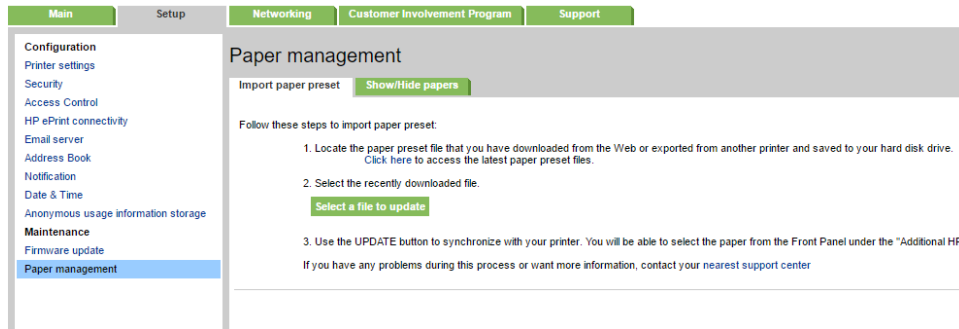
Main | Setup | Networking | Customer Involvement Program | Support

Configuration
Printer settings
Security
Access Control
HP ePrint connectivity
Email server
Address Book
Notification
Date & Time
Anonymous usage information storage
Maintenance
Firmware update
Paper management

Paper management

Import paper preset | Show/Hide papers

Follow these steps to import paper preset:

1. Locate the paper preset file that you have downloaded from the Web or exported from another printer and saved to your hard disk drive.
Click here to access the latest paper preset files.

2. Select the recently downloaded file.

Select a file to update

3. Use the UPDATE button to synchronize with your printer. You will be able to select the paper from the Front Panel under the "Additional H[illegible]

If you have any problems during this process or want more information, contact your nearest support center